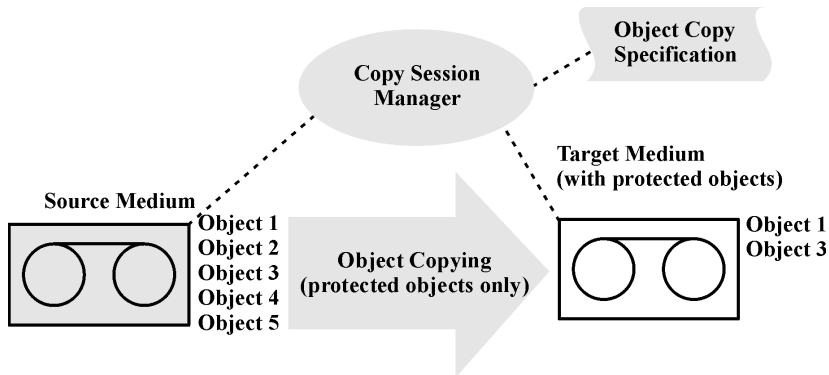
Object Copy Specification

Copy Session Manager

Target Medium (with protected objects)

Source Medium

Object 1
Object 2
Object 3
Object 4
Object 5

Object Copying (protected objects only)

Object 1
Object 3